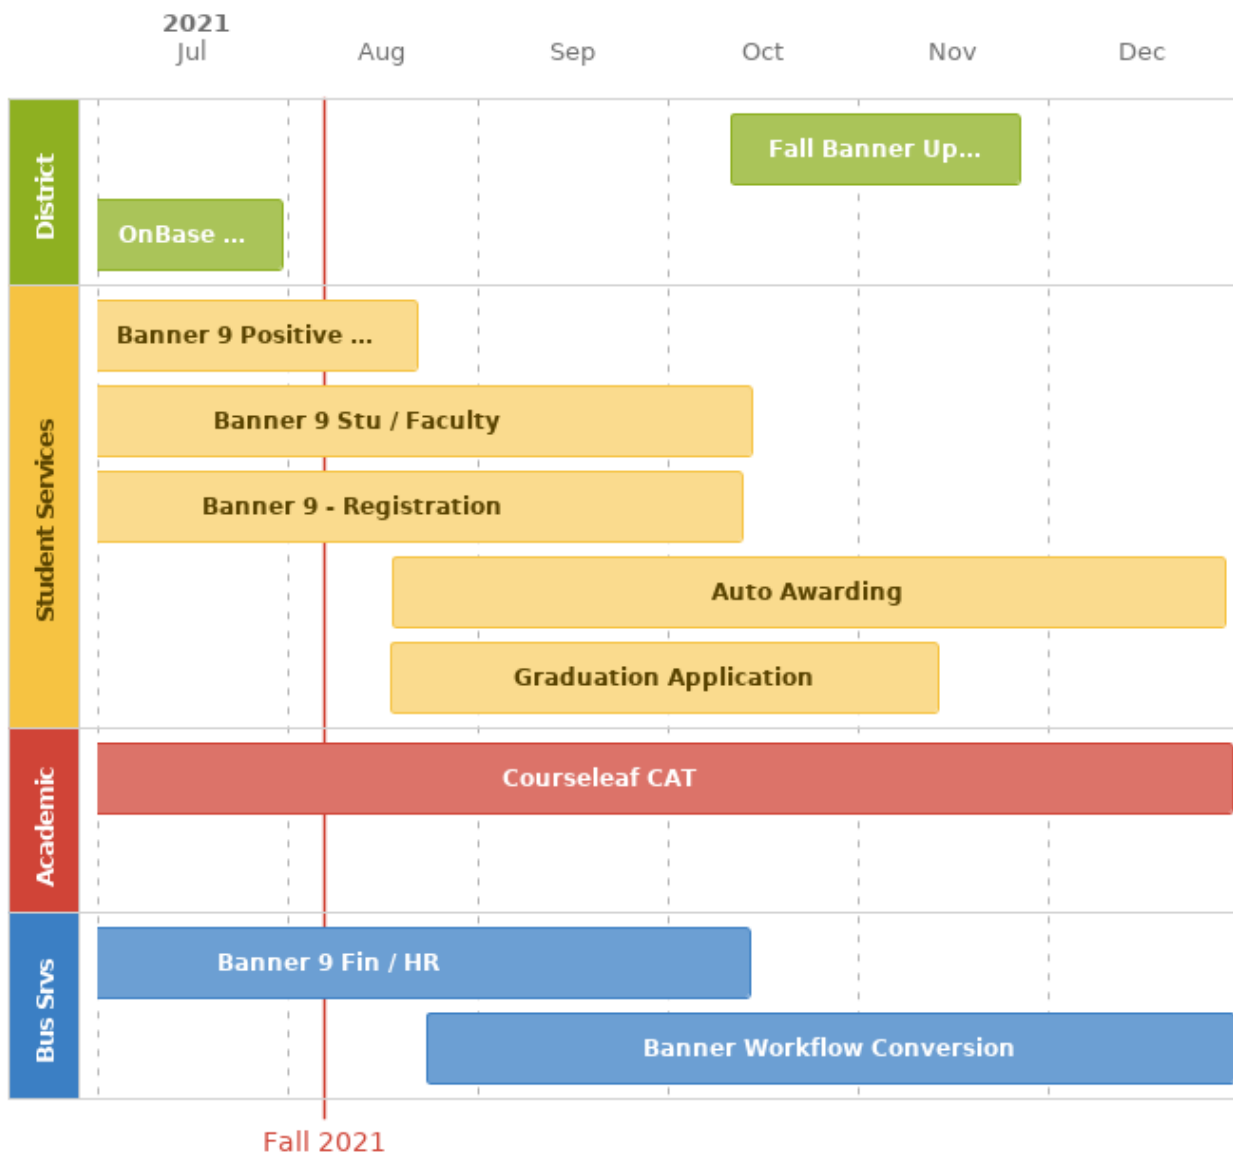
2021
Jul
Aug
Sep
Oct
Nov
Dec

District
Fall Banner Up...
OnBase ...

Student Services
Banner 9 Positive ...
Banner 9 Stu / Faculty
Banner 9 - Registration
Auto Awarding
Graduation Application

Academic
Courseleaf CAT

Bus Srvs
Banner 9 Fin / HR
Banner Workflow Conversion

Fall 2021